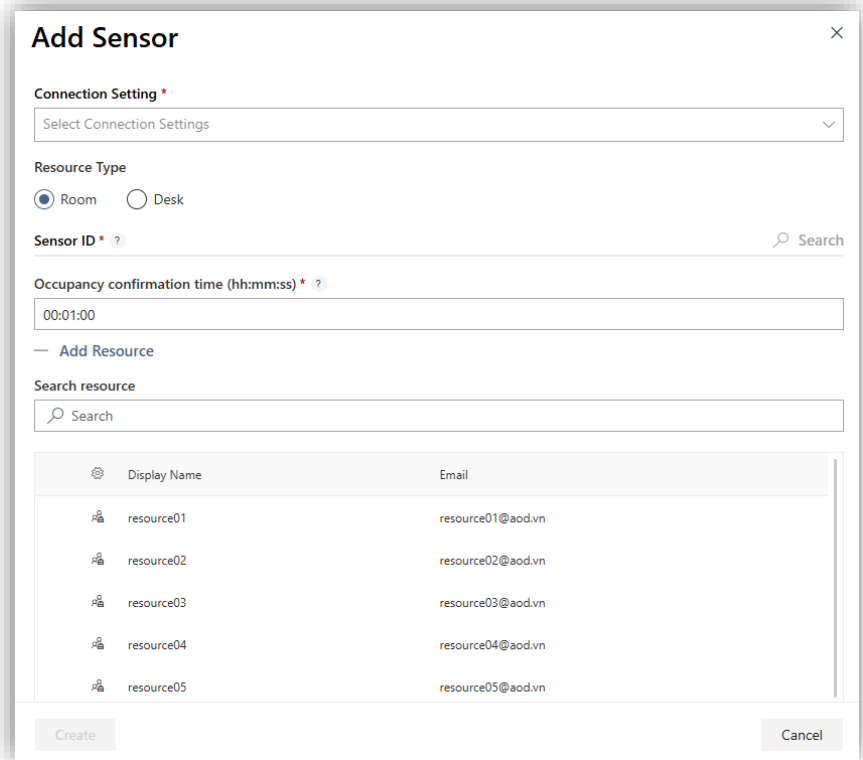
Add Sensor

×

Connection Setting *

Select Connection Settings

Resource Type

Room Desk

Sensor ID * ?

Search

Occupancy confirmation time (hh:mm:ss) * ?

00:01:00

— Add Resource

Search resource

Search

| | Display Name | Email |
|---|---|---|
| | resource01 | resource01@aod.vn |
| | resource02 | resource02@aod.vn |
| | resource03 | resource03@aod.vn |
| | resource04 | resource04@aod.vn |
| | resource05 | resource05@aod.vn |

Create

Cancel